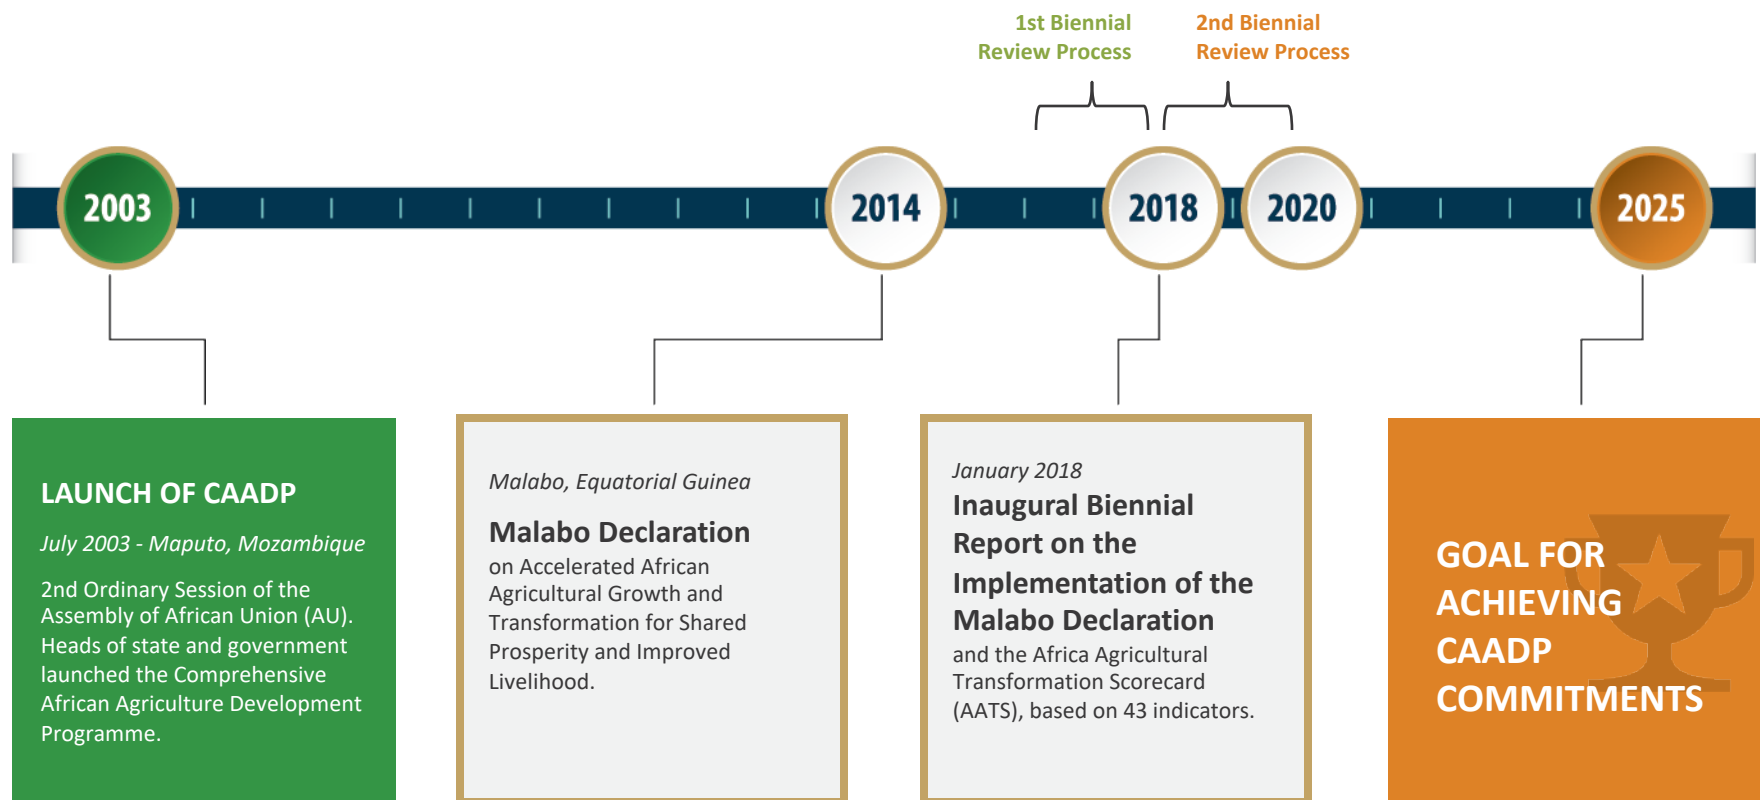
1st Biennial
Review Process

2nd Biennial
Review Process

2003

2014

2018

2020

2025

LAUNCH OF CAADP

July 2003 - Maputo, Mozambique

2nd Ordinary Session of the Assembly of African Union (AU). Heads of state and government launched the Comprehensive African Agriculture Development Programme.

Malabo, Equatorial Guinea

Malabo Declaration

on Accelerated African Agricultural Growth and Transformation for Shared Prosperity and Improved Livelihood.

January 2018

Inaugural Biennial Report on the Implementation of the Malabo Declaration

and the Africa Agricultural Transformation Scorecard (AATS), based on 43 indicators.

GOAL FOR ACHIEVING CAADP COMMITMENTS